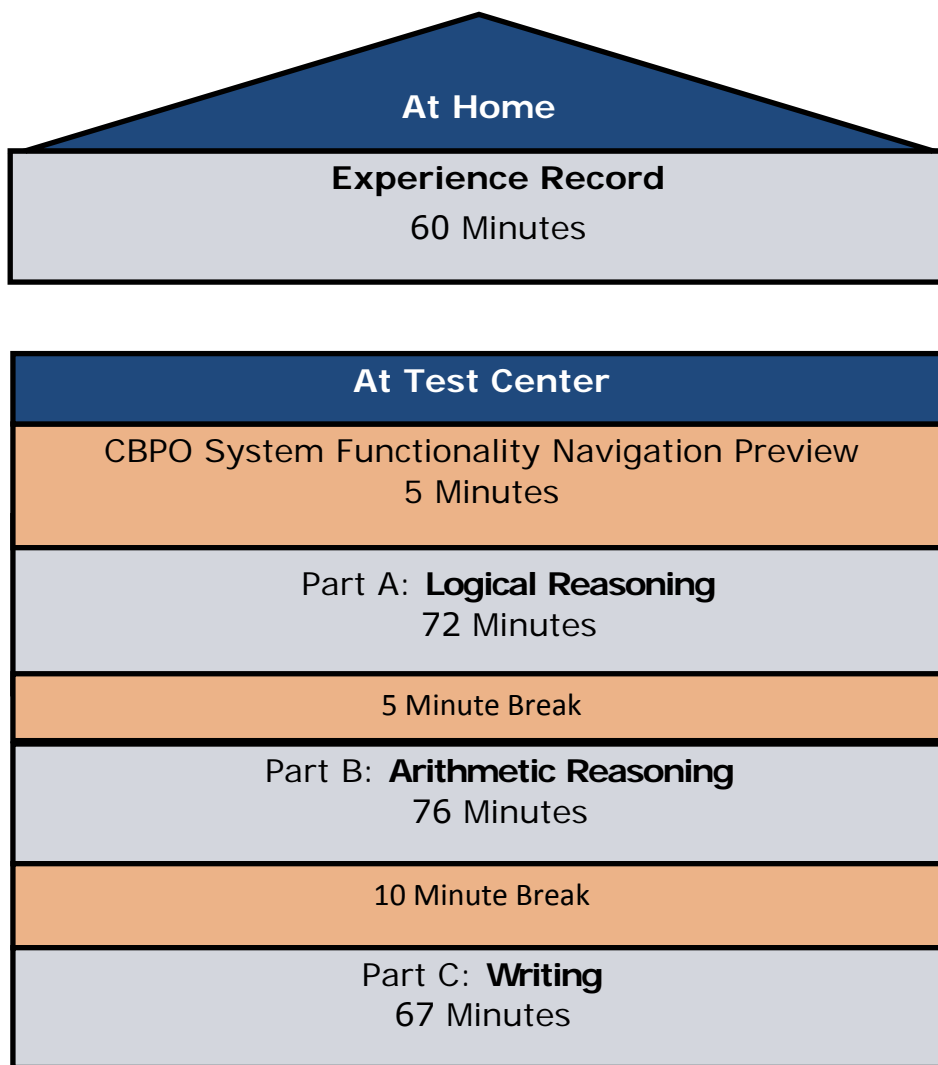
At Home

Experience Record
60 Minutes

At Test Center

CBPO System Functionality Navigation Preview
5 Minutes

Part A: **Logical Reasoning**
72 Minutes

5 Minute Break

Part B: **Arithmetic Reasoning**
76 Minutes

10 Minute Break

Part C: **Writing**
67 Minutes